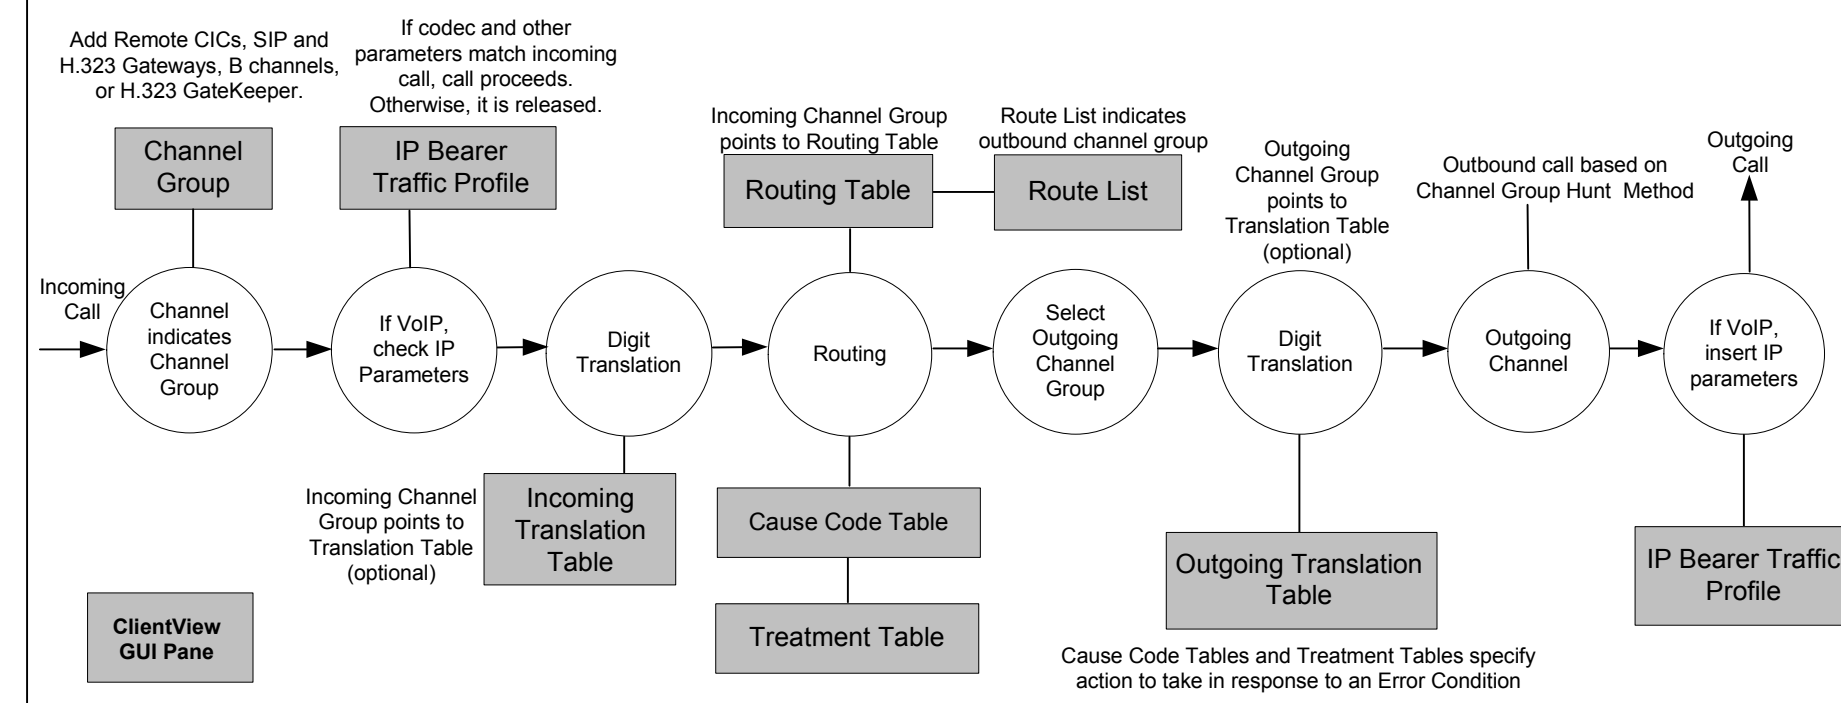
Add Remote CICs, SIP and H.323 Gateways, B channels, or H.323 GateKeeper.

If codec and other parameters match incoming call, call proceeds. Otherwise, it is released.

Incoming Channel Group points to Routing Table

Route List indicates outbound channel group

Outgoing Channel Group points to Translation Table (optional)

Outbound call based on Channel Group Hunt Method

Outgoing Call

Channel Group

IP Bearer Traffic Profile

Routing Table

Route List

Incoming Call

Channel indicates Channel Group

If VoIP, check IP Parameters

Digit Translation

Routing

Select Outgoing Channel Group

Digit Translation

Outgoing Channel

If VoIP, insert IP parameters

Incoming Channel Group points to Translation Table (optional)

Incoming Translation Table

Cause Code Table

Treatment Table

Outgoing Translation Table

IP Bearer Traffic Profile

ClientView GUI Pane

Cause Code Tables and Treatment Tables specify action to take in response to an Error Condition